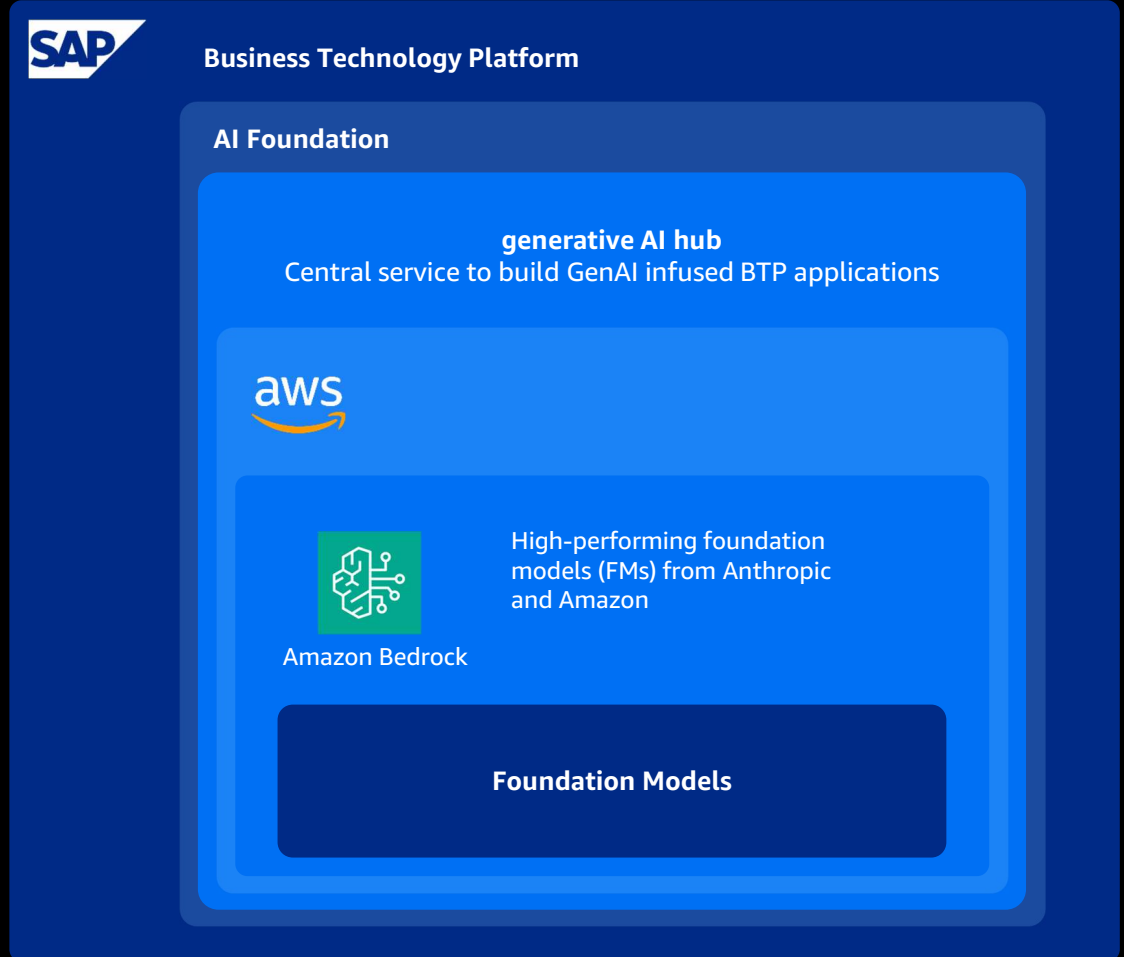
SAP

Business Technology Platform

AI Foundation

generative AI hub
Central service to build GenAI infused BTP applications

aws

Amazon Bedrock

High-performing foundation models (FMs) from Anthropic and Amazon

Foundation Models